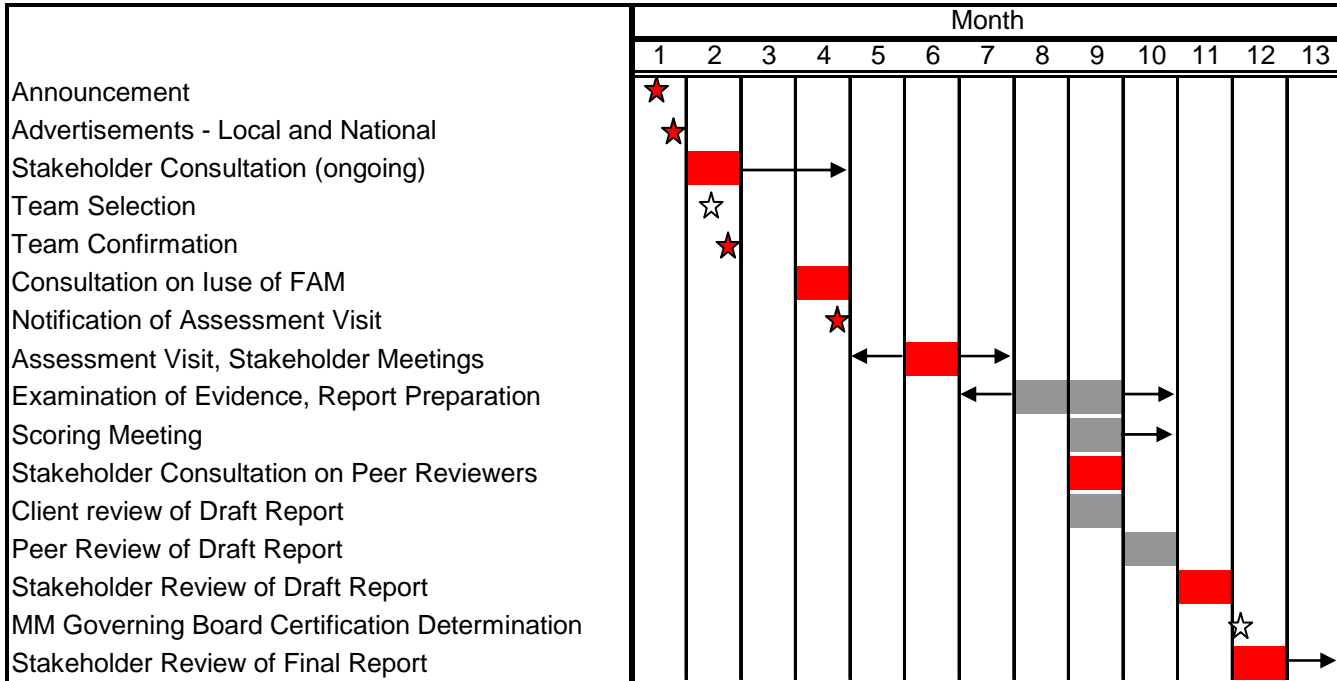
| | Month | | | | | | | | | | | | |
|---|---|---|---|---|---|---|---|---|---|---|---|---|---|
| | 1 | 2 | 3 | 4 | 5 | 6 | 7 | 8 | 9 | 10 | 11 | 12 | 13 |
| Announcement | | | | | | | | | | | | | |
| Advertisements - Local and National | | | | | | | | | | | | | |
| Stakeholder Consultation (ongoing) | | | | | | | | | | | | | |
| Team Selection | | | | | | | | | | | | | |
| Team Confirmation | | | | | | | | | | | | | |
| Consultation on Iuse of FAM | | | | | | | | | | | | | |
| Notification of Assessment Visit | | | | | | | | | | | | | |
| Assessment Visit, Stakeholder Meetings | | | | | | | | | | | | | |
| Examination of Evidence, Report Preparation | | | | | | | | | | | | | |
| Scoring Meeting | | | | | | | | | | | | | |
| Stakeholder Consultation on Peer Reviewers | | | | | | | | | | | | | |
| Client review of Draft Report | | | | | | | | | | | | | |
| Peer Review of Draft Report | | | | | | | | | | | | | |
| Stakeholder Review of Draft Report | | | | | | | | | | | | | |
| MM Governing Board Certification Determination | | | | | | | | | | | | | |
| Stakeholder Review of Final Report | | | | | | | | | | | | | |